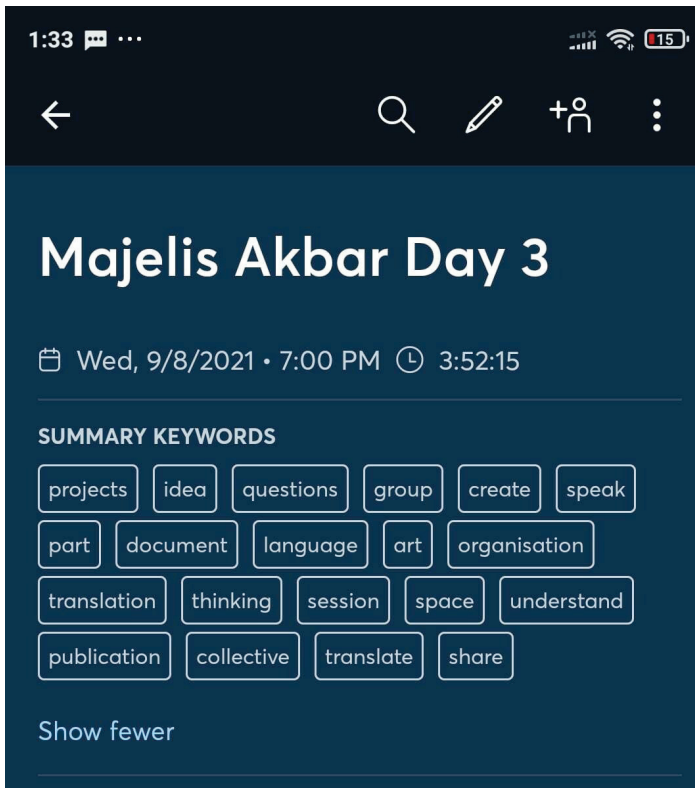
1:33 ···

15

Majelis Akbar Day 3

Wed, 9/8/2021 • 7:00 PM 3:52:15

SUMMARY KEYWORDS

projects idea questions group create speak part document language art organisation translation thinking session space understand publication collective translate share

Show fewer